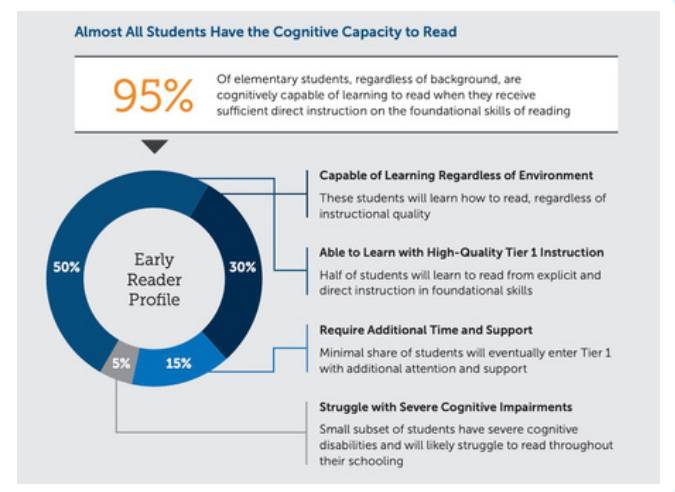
Almost All Students Have the Cognitive Capacity to Read

95%

Of elementary students, regardless of background, are cognitively capable of learning to read when they receive sufficient direct instruction on the foundational skills of reading

Early Reader Profile

50%

30%

15%

5%

Capable of Learning Regardless of Environment

These students will learn how to read, regardless of instructional quality

Able to Learn with High-Quality Tier 1 Instruction

Half of students will learn to read from explicit and direct instruction in foundational skills

Require Additional Time and Support

Minimal share of students will eventually enter Tier 1 with additional attention and support

Struggle with Severe Cognitive Impairments

Small subset of students have severe cognitive disabilities and will likely struggle to read throughout their schooling